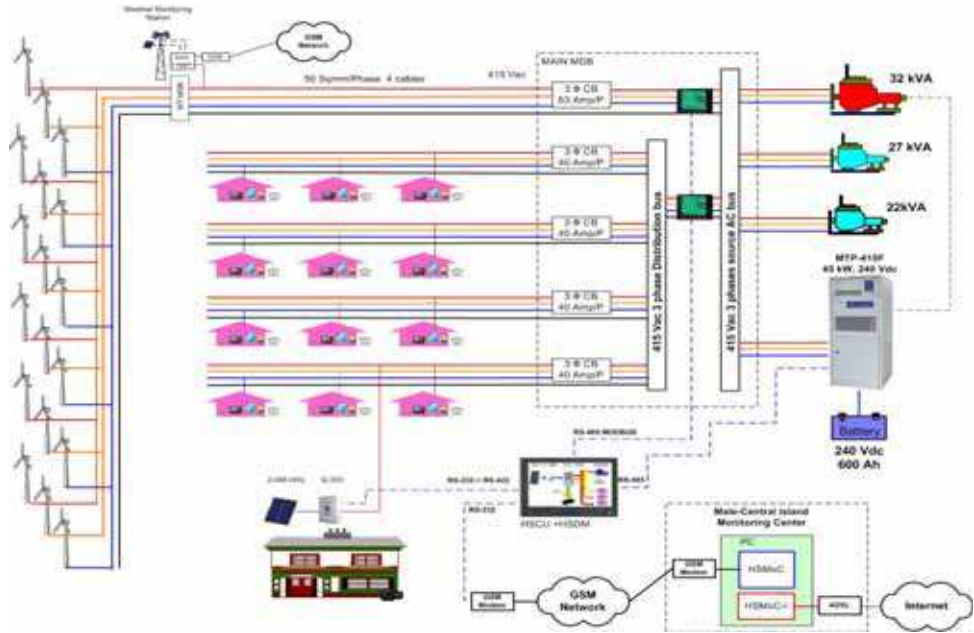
Weather Monitoring Station

GSM Network

50 Sqmm/Phase 4 cables

415 Vac

MAIN MDB

3 Φ CB 60 Amp/P

3 Φ CB 40 Amp/P

3 Φ CB 40 Amp/P

3 Φ CB 40 Amp/P

3 Φ CB 40 Amp/P

415 Vac 3 phase Distribution bus

415 Vac 3 phases source AC bus

32 kVA

27 kVA

22kVA

MTP-415F 45 kW, 240 Vdc

Battery

240 Vdc 600 Ah

RS-485 MODBUS

RS-232 / RS-422

RS-485

RS-232

HSCU +HSDM

GSM Modem

GSM Network

GSM Modem

Male-Central Island Monitoring Center

PC

HSMoC

HSMoC+

ADSL

Internet